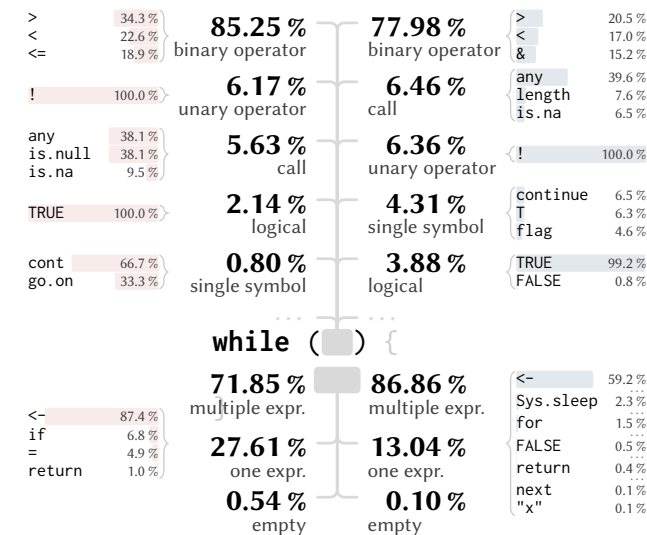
| | | | |
|---|---|---|---|
| > | 34.3 % | | |
| < | 22.6 % | | |
| <= | 18.9 % | | |

85.25 % binary operator

77.98 % binary operator

| | |
|---|---|
| > | 20.5 % |
| < | 17.0 % |
| & | 15.2 % |

! 100.0 %

6.17 % unary operator

6.46 % call

| | |
|---|---|
| any | 39.6 % |
| length | 7.6 % |
| is.na | 6.5 % |

| | |
|---|---|
| any | 38.1 % |
| is.null | 38.1 % |
| is.na | 9.5 % |

5.63 % call

6.36 % unary operator

! 100.0 %

TRUE 100.0 %

2.14 % logical

4.31 % single symbol

| | |
|---|---|
| continue | 6.5 % |
| T | 6.3 % |
| flag | 4.6 % |

| | |
|---|---|
| cont | 66.7 % |
| go.on | 33.3 % |

0.80 % single symbol

3.88 % logical

| | |
|---|---|
| TRUE | 99.2 % |
| FALSE | 0.8 % |

...

while ( ) {

71.85 % multiple expr.

86.86 % multiple expr.

| | |
|---|---|
| <- | 87.4 % |
| if | 6.8 % |
| = | 4.9 % |
| return | 1.0 % |

| | |
|---|---|
| <- | 59.2 % |
| Sys.sleep | 2.3 % |
| for | 1.5 % |
| FALSE | 0.5 % |
| return | 0.4 % |
| next | 0.1 % |
| "x" | 0.1 % |

27.61 % one expr.

13.04 % one expr.

0.54 % empty

0.10 % empty